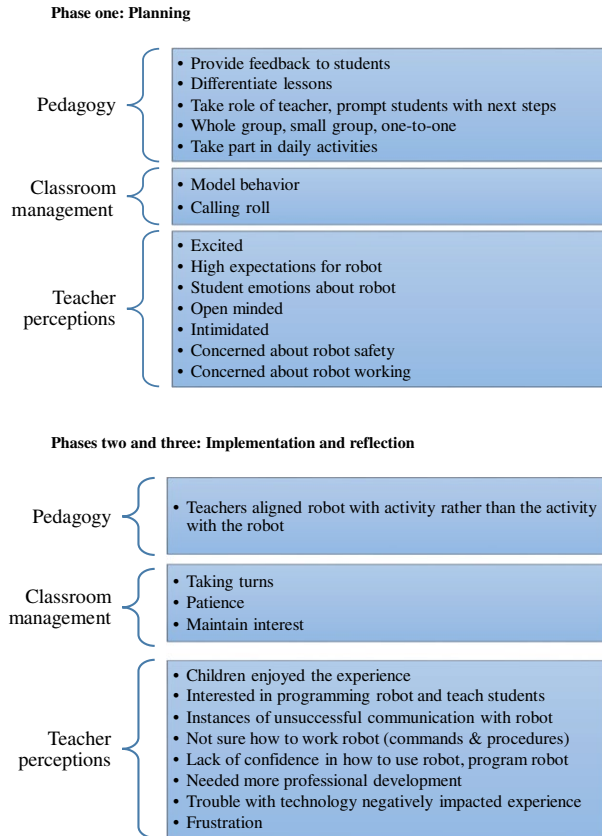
**Phase one: Planning**

Pedagogy
- Provide feedback to students
- Differentiate lessons
- Take role of teacher, prompt students with next steps
- Whole group, small group, one-to-one
- Take part in daily activities

Classroom management
- Model behavior
- Calling roll

Teacher perceptions
- Excited
- High expectations for robot
- Student emotions about robot
- Open minded
- Intimidated
- Concerned about robot safety
- Concerned about robot working

**Phases two and three: Implementation and reflection**

Pedagogy
- Teachers aligned robot with activity rather than the activity with the robot

Classroom management
- Taking turns
- Patience
- Maintain interest

Teacher perceptions
- Children enjoyed the experience
- Interested in programming robot and teach students
- Instances of unsuccessful communication with robot
- Not sure how to work robot (commands & procedures)
- Lack of confidence in how to use robot, program robot
- Needed more professional development
- Trouble with technology negatively impacted experience
- Frustration